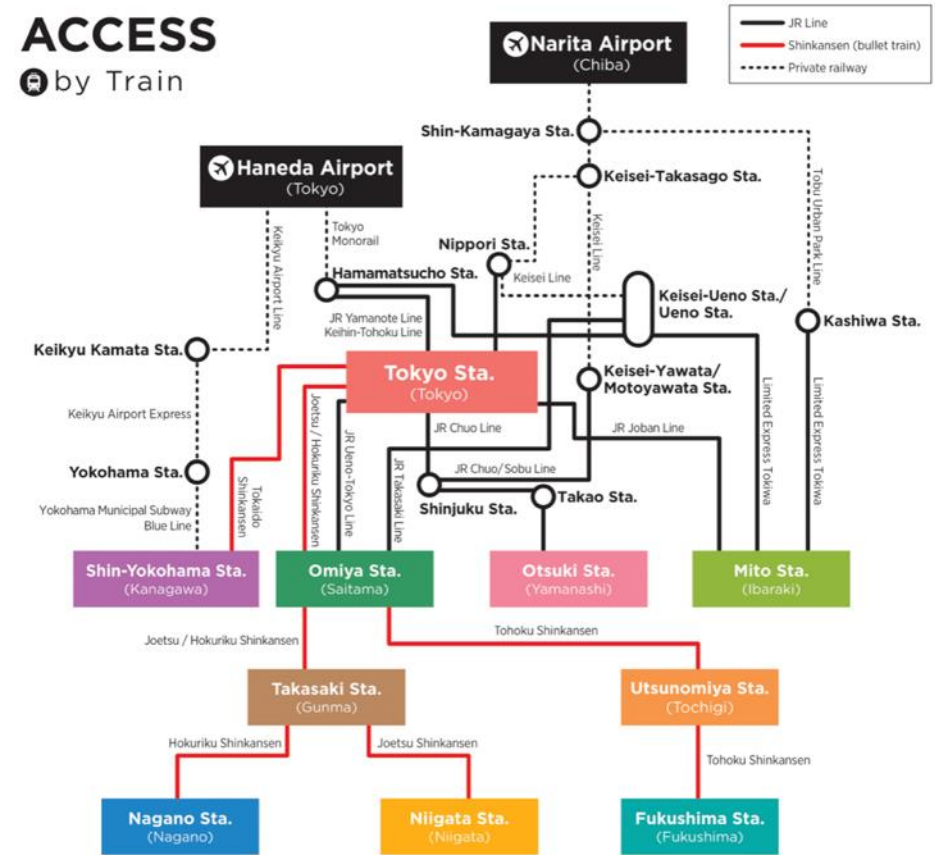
ACCESS
by Train

JR Line
Shinkansen (bullet train)
Private railway

Narita Airport
(Chiba)

Shin-Kamagaya Sta.

Haneda Airport
(Tokyo)

Keisei-Takasago Sta.

Tobu Urban Park Line

Keikyu Airport Line

Tokyo Monorail

Nippori Sta.

Keisei Line

Keisei Line

Hamamatsucho Sta.

Keisei-Ueno Sta./ Ueno Sta.

JR Yamanote Line
Keihin-Tohoku Line

Kashiwa Sta.

Keikyu Kamata Sta.

Tokyo Sta.
(Tokyo)

Keisei-Yawata/ Motoyawata Sta.

Keikyu Airport Express

Joetsu / Hokuriku Shinkansen

JR Ueno-Tokyo Line

JR Chuo Line

JR Joban Line

Limited Express Tokiwa

Limited Express Tokiwa

Yokohama Sta.

Tokaido Shinkansen

JR Takasaki Line

JR Chuo/Sobu Line

Takao Sta.

Yokohama Municipal Subway Blue Line

Shinjuku Sta.

Shin-Yokohama Sta.
(Kanagawa)

Omiya Sta.
(Saitama)

Otsuki Sta.
(Yamanashi)

Mito Sta.
(Ibaraki)

Joetsu / Hokuriku Shinkansen

Tohoku Shinkansen

Takasaki Sta.
(Gunma)

Utsunomiya Sta.
(Tochigi)

Hokuriku Shinkansen

Joetsu Shinkansen

Tohoku Shinkansen

Nagano Sta.
(Nagano)

Niigata Sta.
(Niigata)

Fukushima Sta.
(Fukushima)